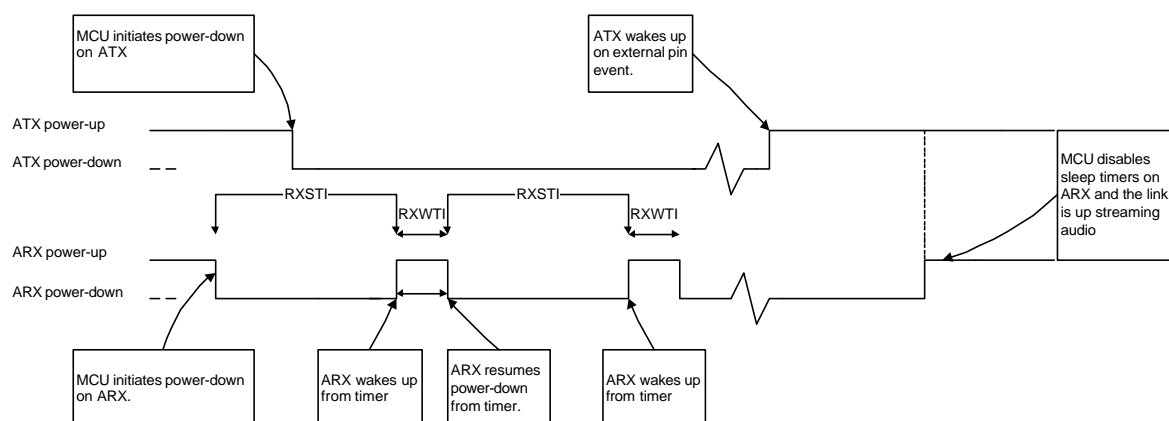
MCU initiates power-down on ATX

ATX wakes up on external pin event.

ATX power-up

ATX power-down

MCU disables sleep timers on ARX and the link is up streaming audio

RXSTI

RXWTI

RXSTI

RXWTI

ARX power-up

ARX power-down

MCU initiates power-down on ARX.

ARX wakes up from timer

ARX resumes power-down from timer.

ARX wakes up from timer